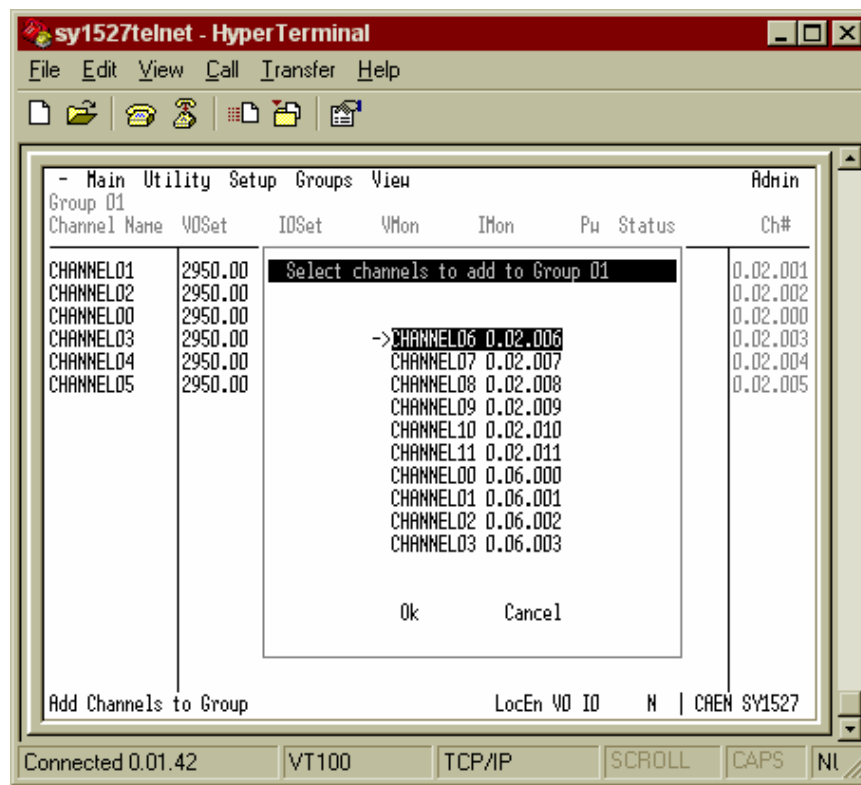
sy1527telnet - HyperTerminal

File Edit View Call Transfer Help

- Main Utility Setup Groups View Admin

Group 01

Channel Name V0Set I0Set VMon IMon Pw Status Ch#

| Channel Name | V0Set | Ch# |
|---|---|---|
| CHANNEL01 | 2950.00 | 0.02.001 |
| CHANNEL02 | 2950.00 | 0.02.002 |
| CHANNEL00 | 2950.00 | 0.02.000 |
| CHANNEL03 | 2950.00 | 0.02.003 |
| CHANNEL04 | 2950.00 | 0.02.004 |
| CHANNEL05 | 2950.00 | 0.02.005 |

Select channels to add to Group 01

->CHANNEL06 0.02.006
CHANNEL07 0.02.007
CHANNEL08 0.02.008
CHANNEL09 0.02.009
CHANNEL10 0.02.010
CHANNEL11 0.02.011
CHANNEL00 0.06.000
CHANNEL01 0.06.001
CHANNEL02 0.06.002
CHANNEL03 0.06.003

Ok Cancel

Add Channels to Group LocEn V0 I0 N | CAEN SY1527

Connected 0.01.42 VT100 TCP/IP SCROLL CAPS NU